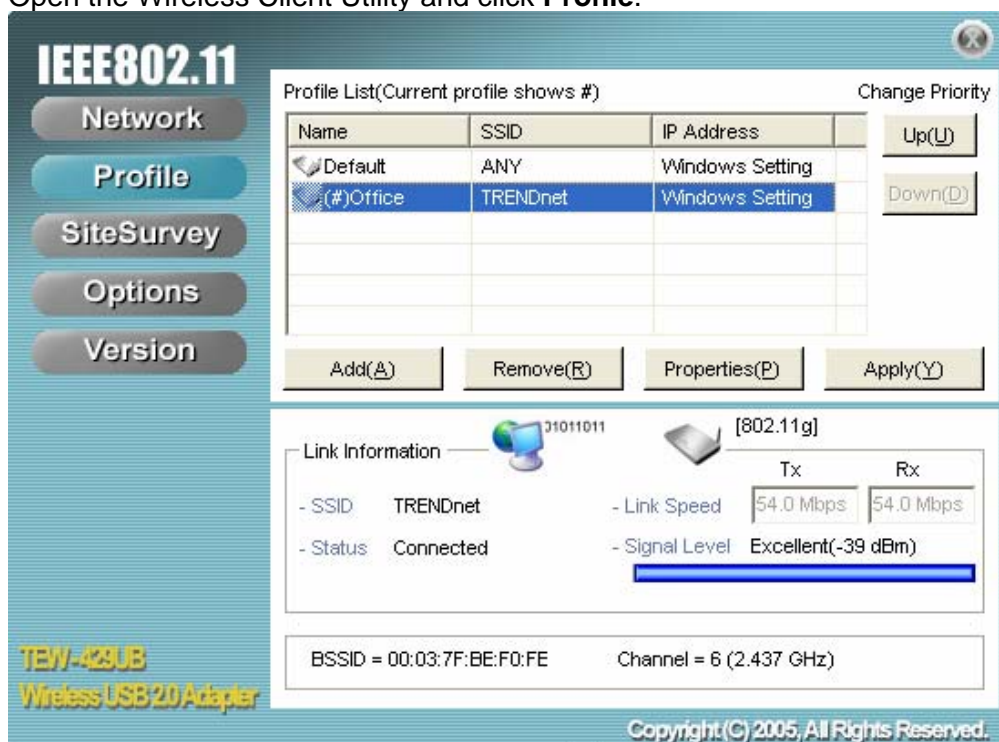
Open the Wireless Client Utility and click **Profile**.

IEEE802.11

Network

Profile

SiteSurvey

Options

Version

Profile List(Current profile shows #)

Change Priority

| Name | SSID | IP Address |
|---|---|---|
| Default | ANY | Windows Setting |
| (#)Office | TRENDnet | Windows Setting |

Up(U)

Down(D)

Add(A)

Remove(R)

Properties(P)

Apply(Y)

01011011

[802.11g]

Link Information

Tx

Rx

- SSID TRENDnet

- Link Speed 54.0 Mbps 54.0 Mbps

- Status Connected

- Signal Level Excellent(-39 dBm)

BSSID = 00:03:7F:BE:F0:FE

Channel = 6 (2.437 GHz)

TEW-429UB

Wireless USB 2.0 Adapter

Copyright(C) 2005, All Rights Reserved.